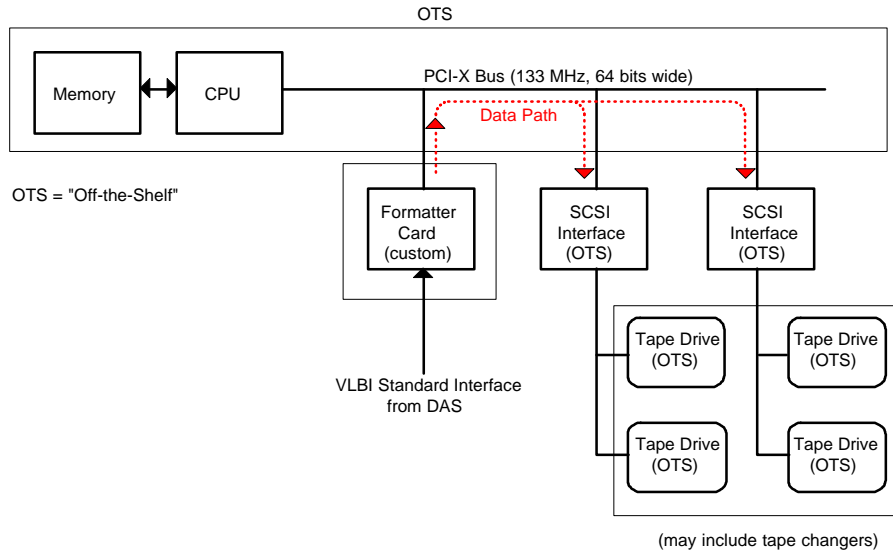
OTS

Memory

CPU

PCI-X Bus (133 MHz, 64 bits wide)

Data Path

OTS = "Off-the-Shelf"

Formatter Card (custom)

SCSI Interface (OTS)

SCSI Interface (OTS)

Tape Drive (OTS)

Tape Drive (OTS)

Tape Drive (OTS)

Tape Drive (OTS)

VLBI Standard Interface from DAS

(may include tape changers)